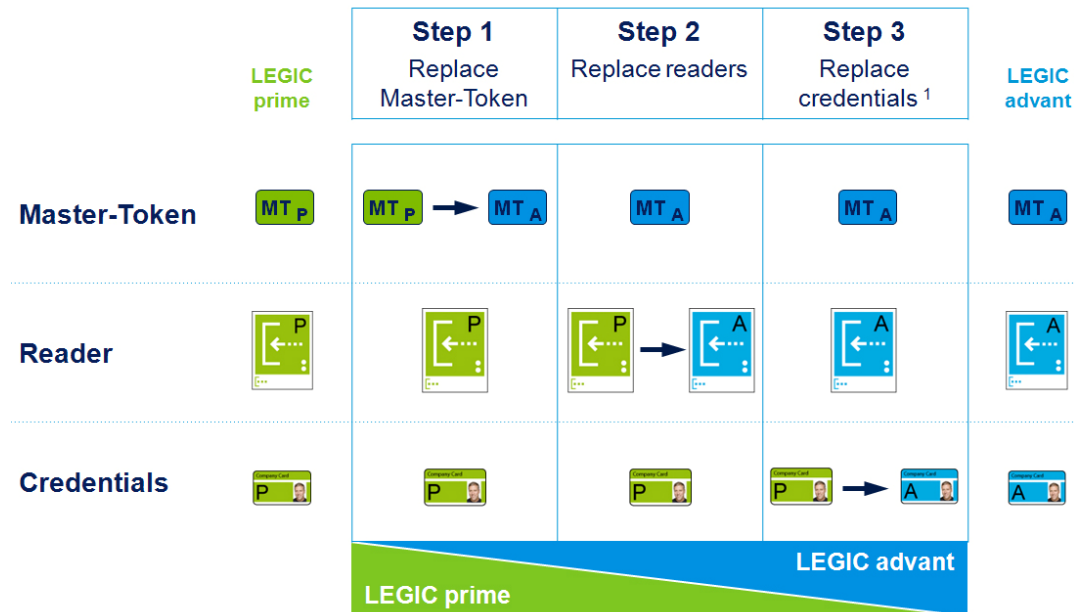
| LEGIC prime | Step 1 Replace Master-Token | Step 2 Replace readers | Step 3 Replace credentials $^1$ | LEGIC advant |
|---|---|---|---|---|
| Master-Token | MT P | MT P → MT A | MT A | MT A | MT A |
| Reader | P | P | P → A | A | A |
| Credentials | Company Card P | Company Card P | Company Card P | Company Card P → Company Card A | Company Card A |

LEGIC advant
LEGIC prime